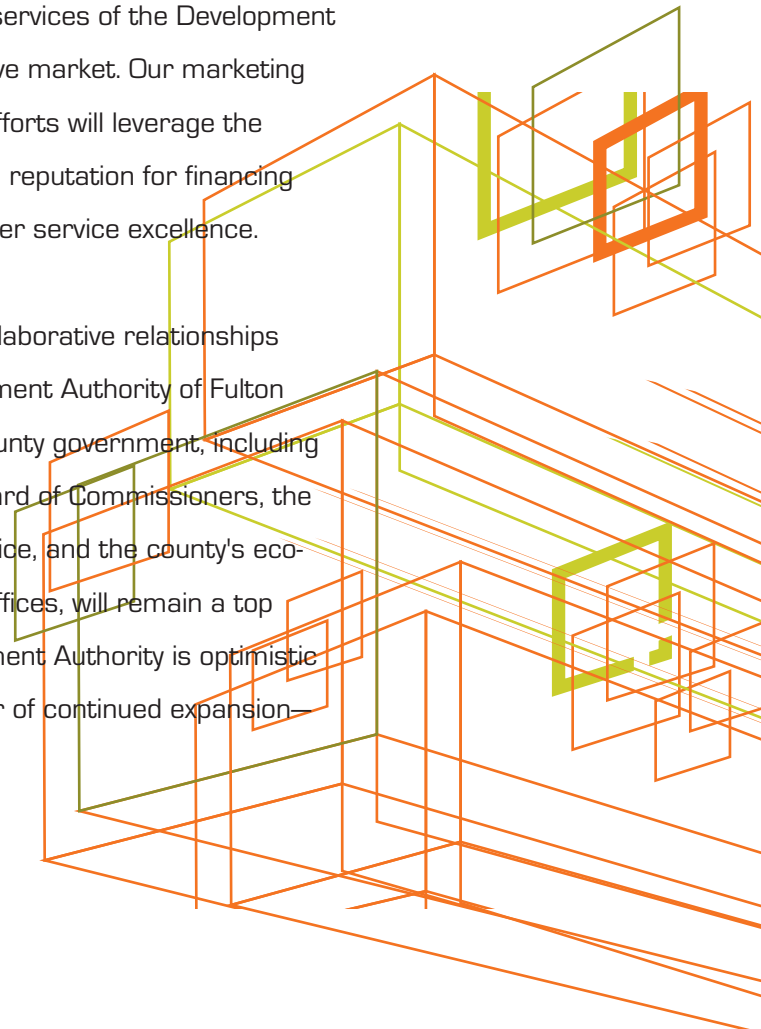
services of the Development ve market. Our marketing fforts will leverage the reputation for financing er service excellence.

llaborative relationships ment Authority of Fulton unty government, including rd of Commissioners, the ce, and the county's ecoffices, will remain a top ment Authority is optimistic r of continued expansion—